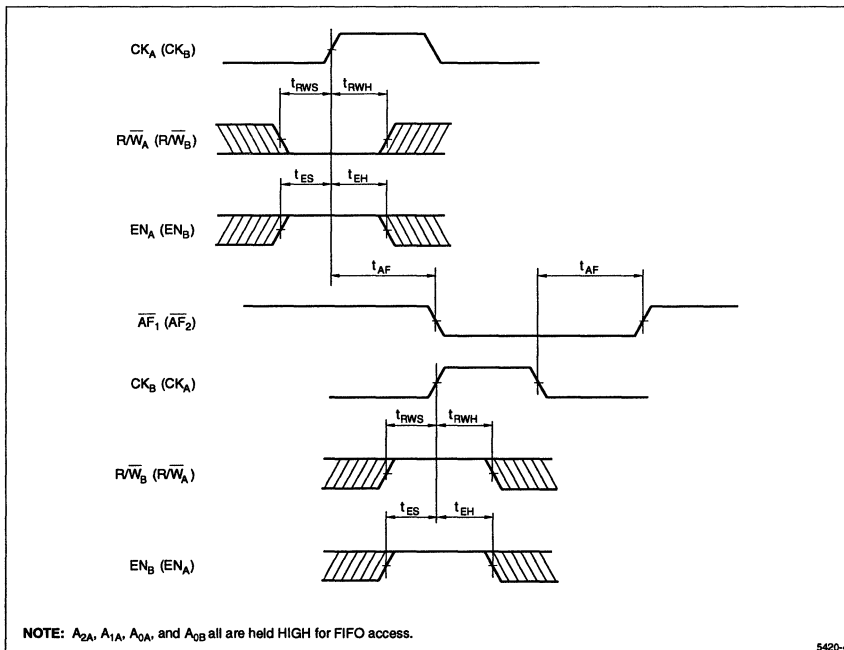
$CK_A$ ($CK_B$)

$t_{RWS}$ $t_{RWH}$

$R/\overline{W}_A$ ($R/\overline{W}_B$)

$t_{ES}$ $t_{EH}$

$EN_A$ ($EN_B$)

$t_{AF}$ $t_{AF}$

$\overline{AF}_1$ ($\overline{AF}_2$)

$CK_B$ ($CK_A$)

$t_{RWS}$ $t_{RWH}$

$R/\overline{W}_B$ ($R/\overline{W}_A$)

$t_{ES}$ $t_{EH}$

$EN_B$ ($EN_A$)

**NOTE:** $A_{2A}$, $A_{1A}$, $A_{0A}$, and $A_{0B}$ all are held HIGH for FIFO access.

5420-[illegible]